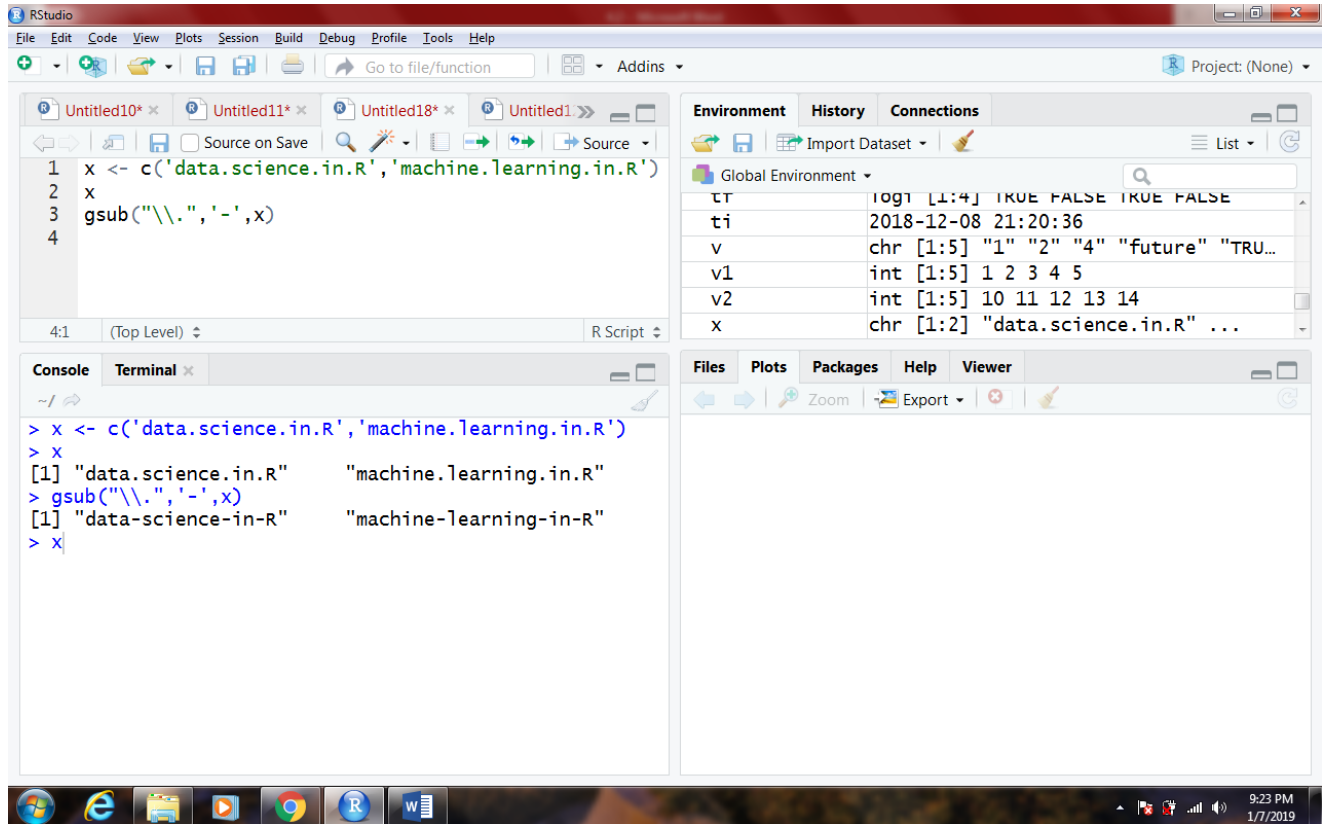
RStudio

File Edit Code View Plots Session Build Debug Profile Tools Help

Go to file/function Addins

Project: (None)

Untitled10* × Untitled11* × Untitled18* × Untitled1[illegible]

Source on Save Source

1 x <- c('data.science.in.R','machine.learning.in.R')
2 x
3 gsub("\\.",'-',x)
4

4:1 (Top Level) R Script

Environment History Connections

Import Dataset List

Global Environment

| | |
|---|---|
| tf | logi [1:4] TRUE FALSE TRUE FALSE |
| ti | 2018-12-08 21:20:36 |
| v | chr [1:5] "1" "2" "4" "future" "TRU… |
| v1 | int [1:5] 1 2 3 4 5 |
| v2 | int [1:5] 10 11 12 13 14 |
| x | chr [1:2] "data.science.in.R" ... |

Console Terminal ×

~/

> x <- c('data.science.in.R','machine.learning.in.R')
> x
[1] "data.science.in.R" "machine.learning.in.R"
> gsub("\\.",'-',x)
[1] "data-science-in-R" "machine-learning-in-R"
> x

Files Plots Packages Help Viewer

Zoom Export

9:23 PM
1/7/2019